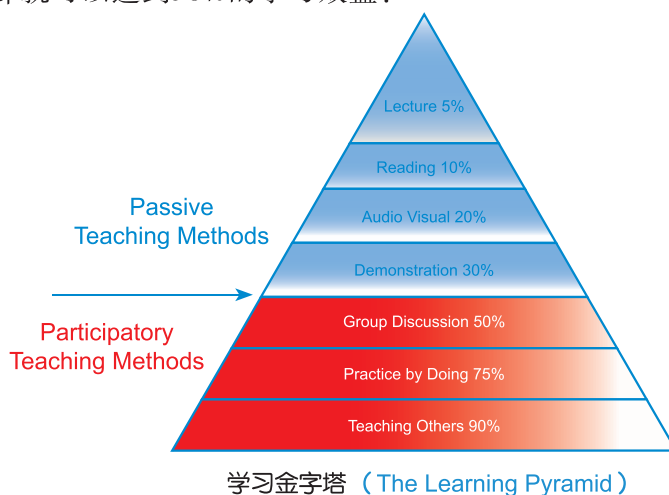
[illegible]

Lecture 5%

Reading 10%

Audio Visual 20%

Demonstration 30%

Group Discussion 50%

Practice by Doing 75%

Teaching Others 90%

Passive Teaching Methods

Participatory Teaching Methods

学习金字塔（The Learning Pyramid）